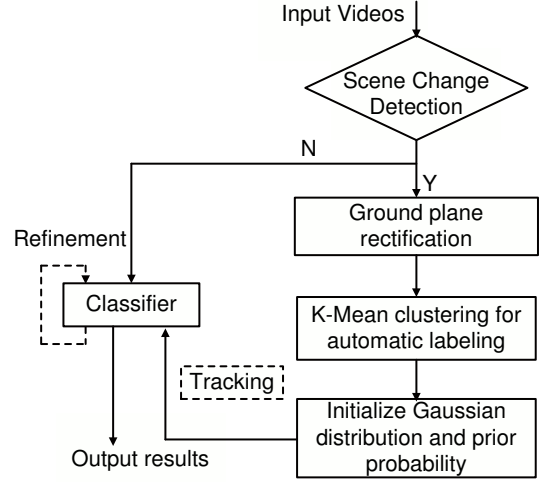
Input Videos

Scene Change Detection

N

Y

Ground plane rectification

Refinement

Classifier

K-Mean clustering for automatic labeling

Tracking

Initialize Gaussian distribution and prior probability

Output results